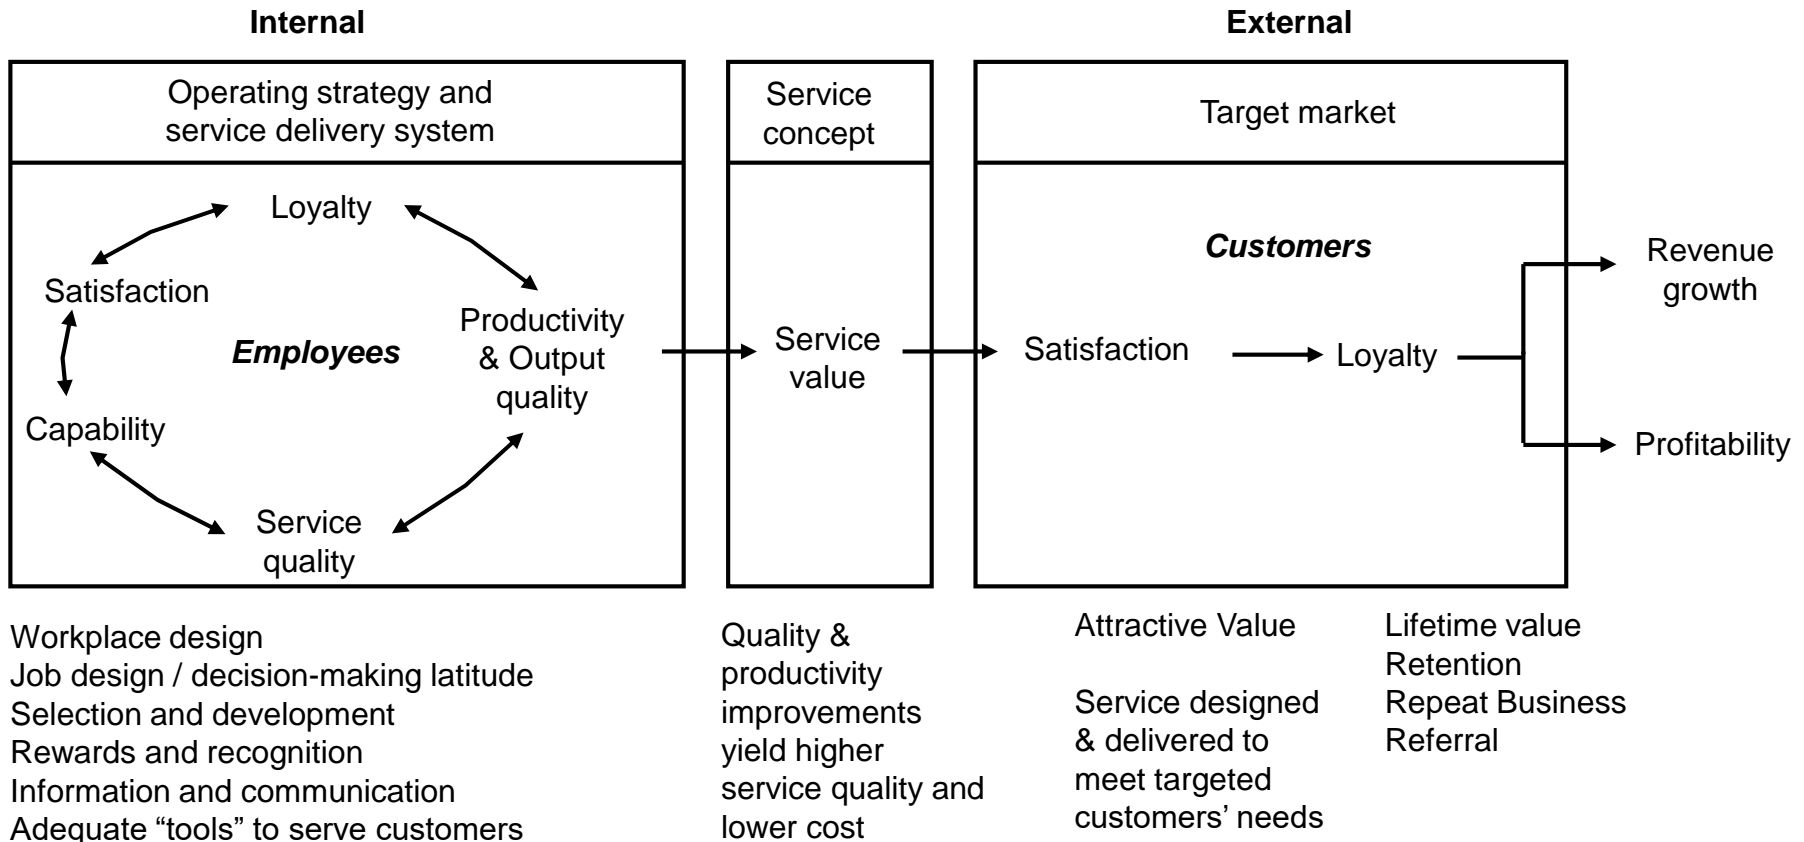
Internal

External

Operating strategy and service delivery system

Service concept

Target market

Loyalty

Satisfaction

Employees

Productivity & Output quality

Capability

Service quality

Service value

Customers

Satisfaction

Loyalty

Revenue growth

Profitability

Workplace design
Job design / decision-making latitude
Selection and development
Rewards and recognition
Information and communication
Adequate "tools" to serve customers

Quality & productivity improvements yield higher service quality and lower cost

Attractive Value

Service designed & delivered to meet targeted customers' needs

Lifetime value
Retention
Repeat Business
Referral